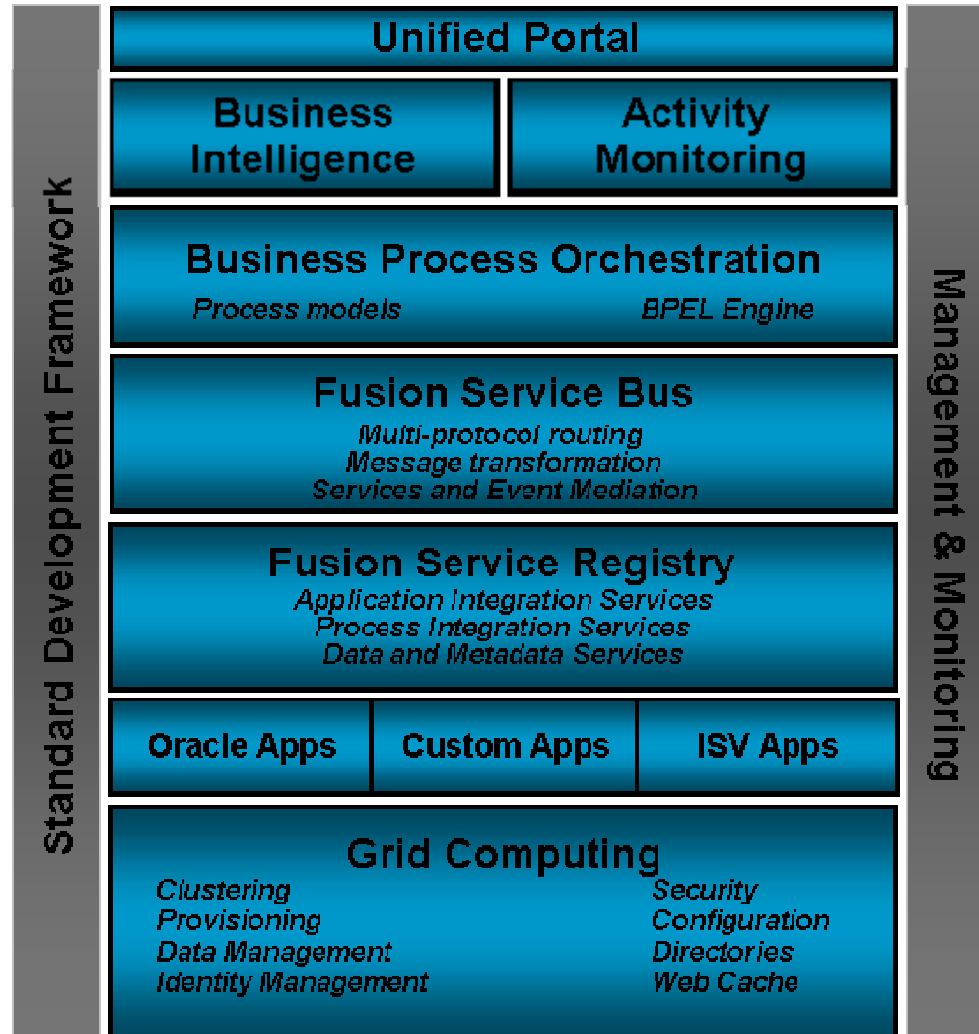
Standard Development Framework

Unified Portal

Business Intelligence

Activity Monitoring

Business Process Orchestration

Process models

BPEL Engine

Fusion Service Bus

Multi-protocol routing
Message transformation
Services and Event Mediation

Fusion Service Registry

Application Integration Services
Process Integration Services
Data and Metadata Services

| Oracle Apps | Custom Apps | ISV Apps |
|---|---|---|

Grid Computing

Clustering
Provisioning
Data Management
Identity Management

Security
Configuration
Directories
Web Cache

Management & Monitoring